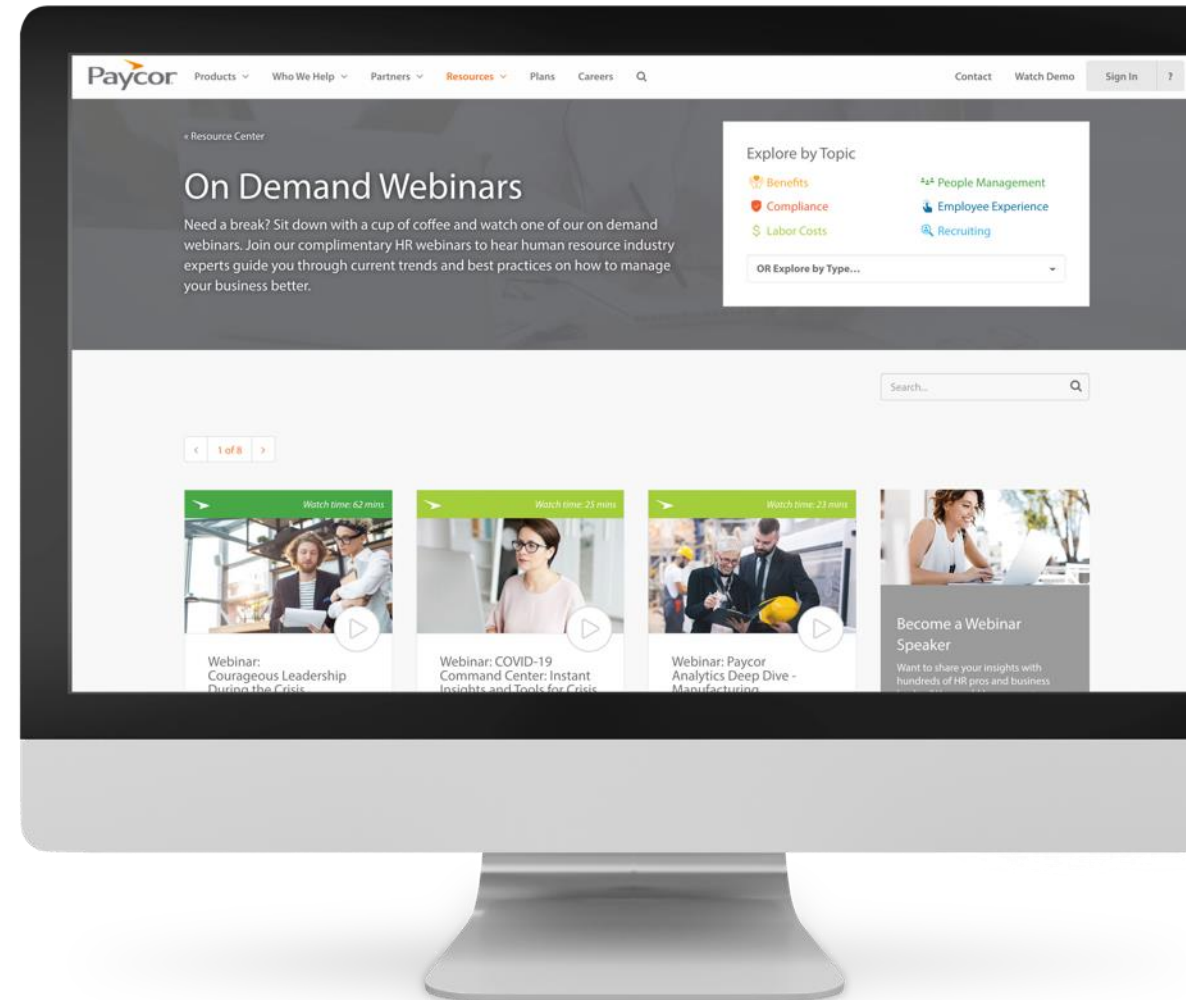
Paycor Products Who We Help Partners Resources Plans Careers

Contact Watch Demo Sign In ?

« Resource Center

On Demand Webinars

Need a break? Sit down with a cup of coffee and watch one of our on demand webinars. Join our complimentary HR webinars to hear human resource industry experts guide you through current trends and best practices on how to manage your business better.

Explore by Topic

Benefits
People Management
Compliance
Employee Experience
Labor Costs
Recruiting

OR Explore by Type...

Search...

‹ 1 of 8 ›

Watch time: 62 mins

Webinar: Courageous Leadership During the Crisis

Watch time: 25 mins

Webinar: COVID-19 Command Center: Instant Insights and Tools for Crisis

Watch time: 23 mins

Webinar: Paycor Analytics Deep Dive - Manufacturing

Become a Webinar Speaker

Want to share your insights with hundreds of HR pros and business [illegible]